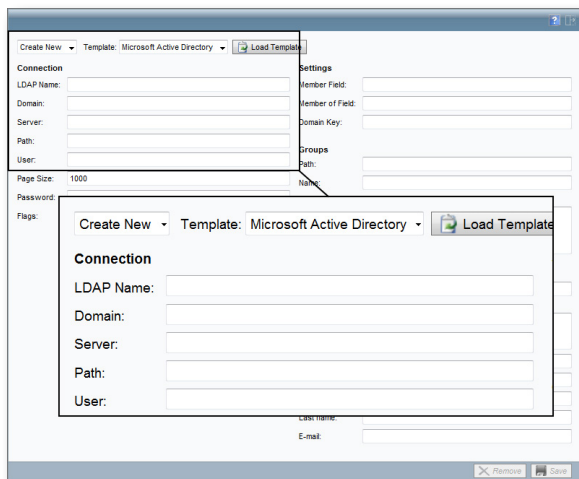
Create New
Template: Microsoft Active Directory
Load Template

Connection

LDAP Name:

Domain:

Server:

Path:

User:

Page Size: 1000

Password:

Flags:

Settings

Member Field:

Member of Field:

Domain Key:

Groups

Path:

Name:

Create New
Template: Microsoft Active Directory
Load Template

Connection

LDAP Name:

Domain:

Server:

Path:

User:

Last name:

E-mail:

Remove
Save